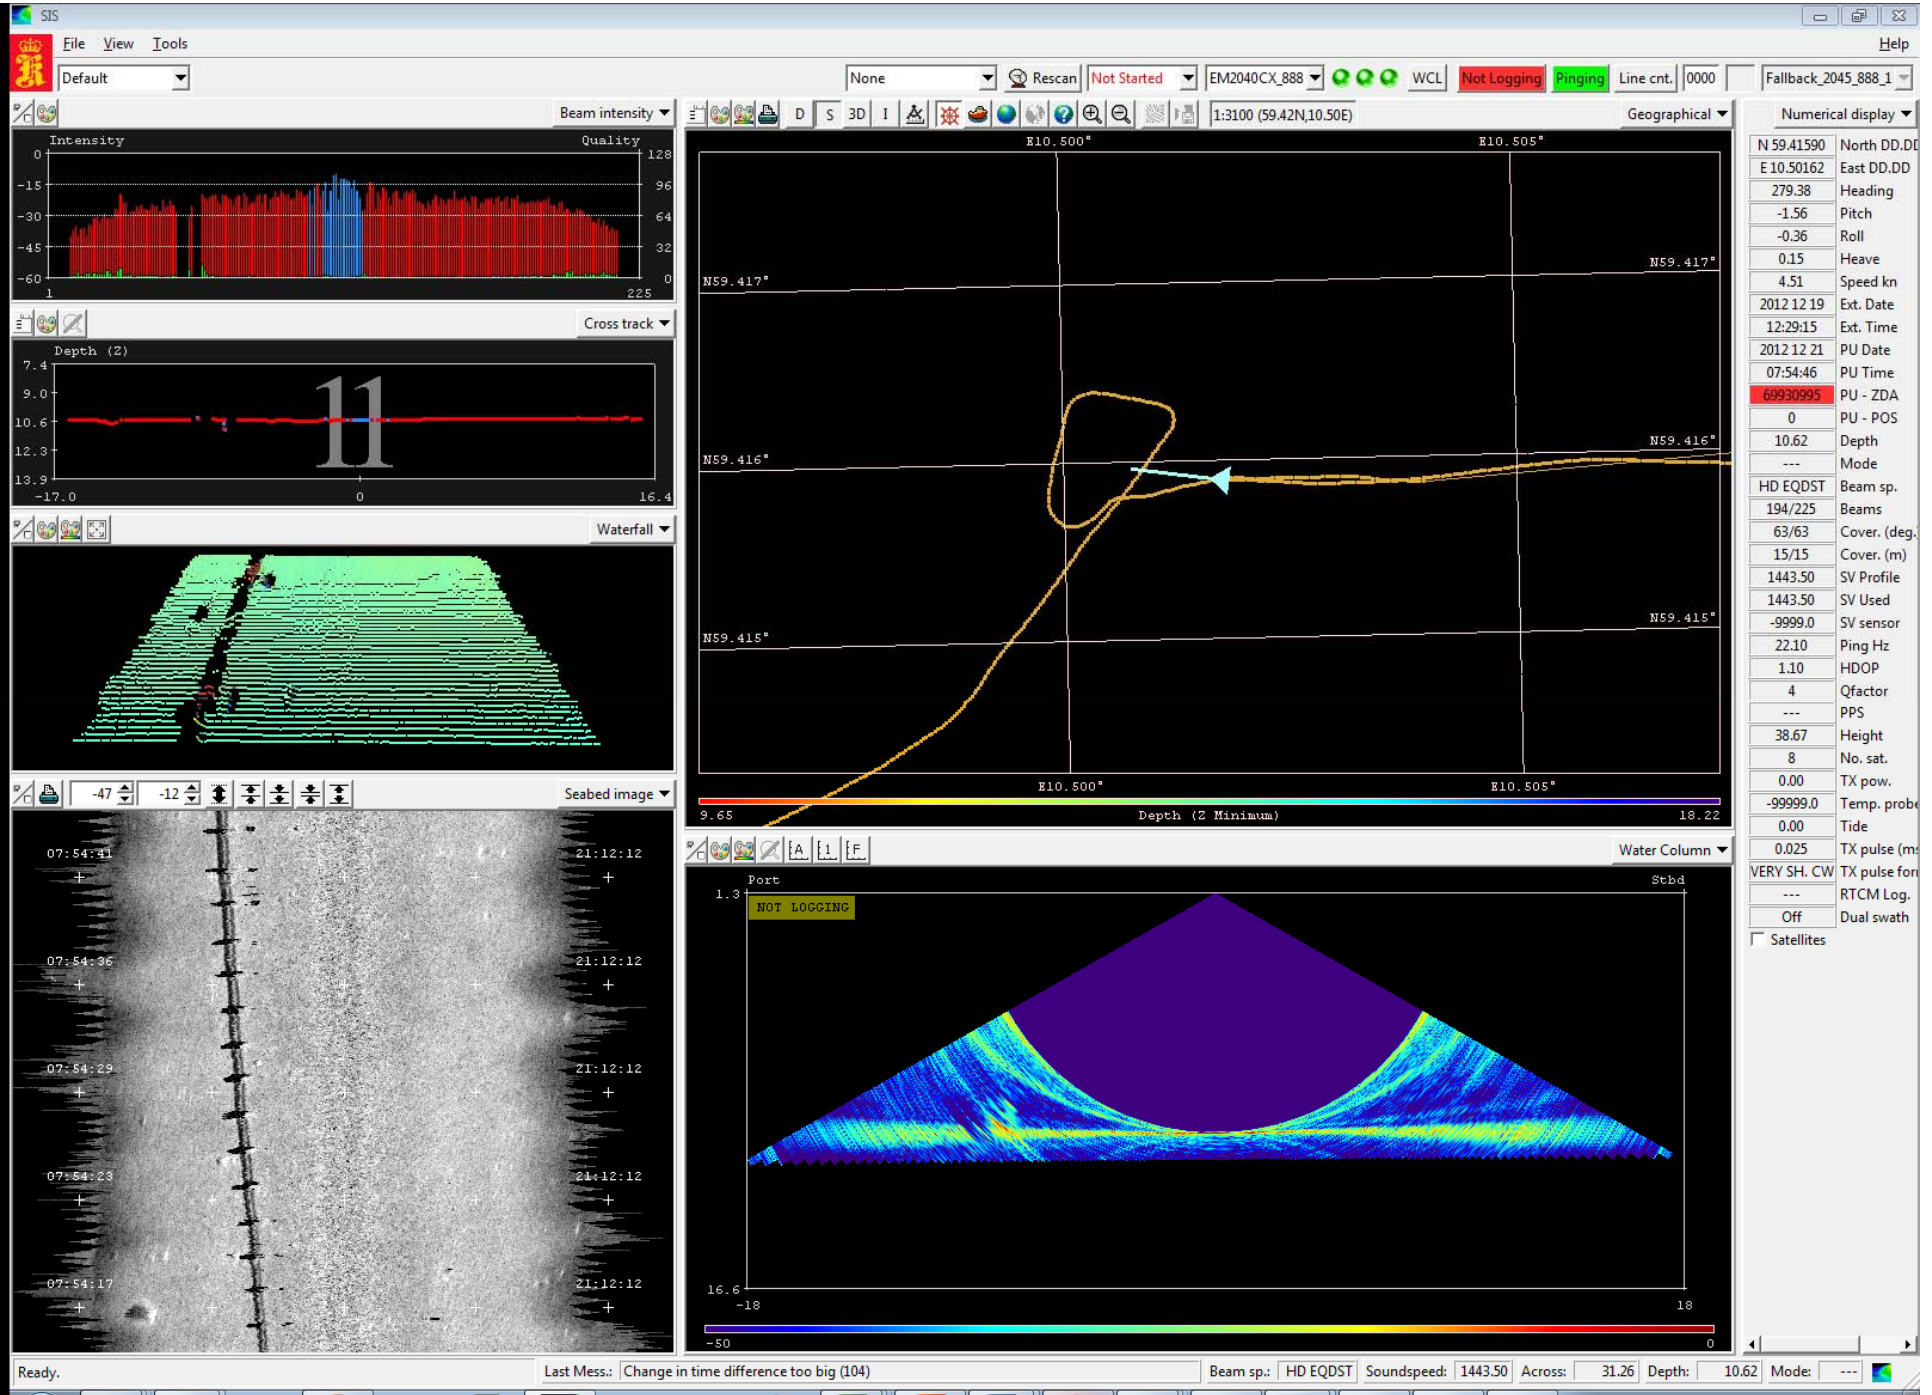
SIS

File View Tools Help

Default

None Rescan Not Started EM2040CX_888 WCL Not Logging Pinging Line cnt. 0000 Fallback_2045_888_1

Beam intensity

Intensity Quality
0 -15 -30 -45 -60
128 96 64 32 0
1 225

Cross track

Depth (Z)
7.4 9.0 10.6 12.3 13.9
-17.0 0 16.4
11

Waterfall

-47 -12 Seabed image

07:54:41 21:12:12
07:54:36 21:12:12
07:54:29 21:12:12
07:54:23 21:12:12
07:54:17 21:12:12

D S 3D I 1:3100 (59.42N,10.50E) Geographical

E10.500° E10.505°
N59.417° N59.417°
N59.416° N59.416°
N59.415° N59.415°
E10.500° E10.505°
9.65 Depth (Z Minimum) 18.22

A 1 F Water Column

Port Stbd
1.3
NOT LOGGING
16.6
-18 18
-50 0

Numerical display

| N 59.41590 | North DD.DD |
|---|---|
| E 10.50162 | East DD.DD |
| 279.38 | Heading |
| -1.56 | Pitch |
| -0.36 | Roll |
| 0.15 | Heave |
| 4.51 | Speed kn |
| 2012 12 19 | Ext. Date |
| 12:29:15 | Ext. Time |
| 2012 12 21 | PU Date |
| 07:54:46 | PU Time |
| 69930995 | PU - ZDA |
| 0 | PU - POS |
| 10.62 | Depth |
| --- | Mode |
| HD EQDST | Beam sp. |
| 194/225 | Beams |
| 63/63 | Cover. (deg. |
| 15/15 | Cover. (m) |
| 1443.50 | SV Profile |
| 1443.50 | SV Used |
| -9999.0 | SV sensor |
| 22.10 | Ping Hz |
| 1.10 | HDOP |
| 4 | Qfactor |
| --- | PPS |
| 38.67 | Height |
| 8 | No. sat. |
| 0.00 | TX pow. |
| -99999.0 | Temp. probe |
| 0.00 | Tide |
| 0.025 | TX pulse (m |
| VERY SH. CW | TX pulse for |
| --- | RTCM Log. |
| Off | Dual swath |

Satellites

Ready. Last Mess.: Change in time difference too big (104) Beam sp.: HD EQDST Soundspeed: 1443.50 Across: 31.26 Depth: 10.62 Mode: ---